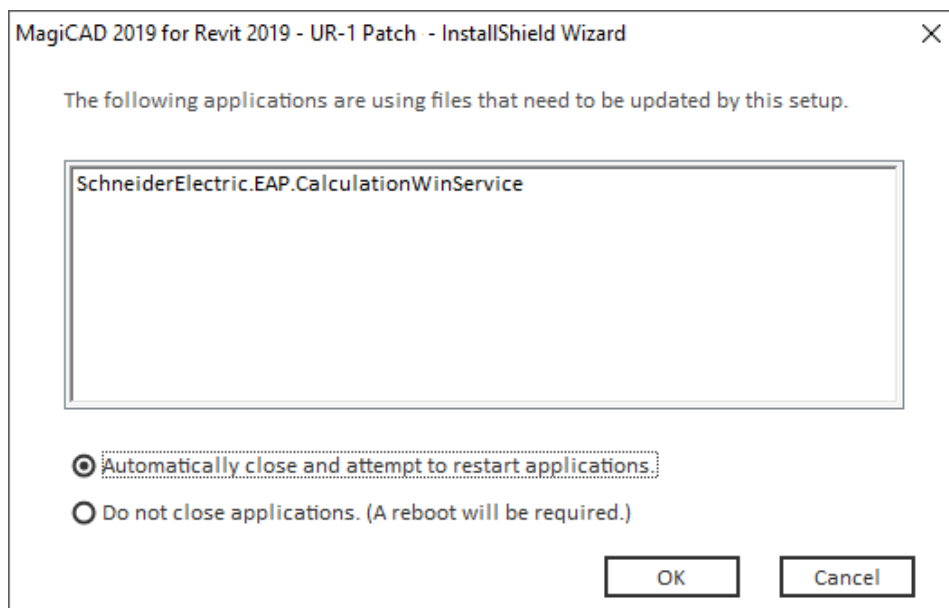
MagiCAD 2019 for Revit 2019 - UR-1 Patch - InstallShield Wizard

×

The following applications are using files that need to be updated by this setup.

SchneiderElectric.EAP.CalculationWinService

Automatically close and attempt to restart applications.

Do not close applications. (A reboot will be required.)

OK

Cancel